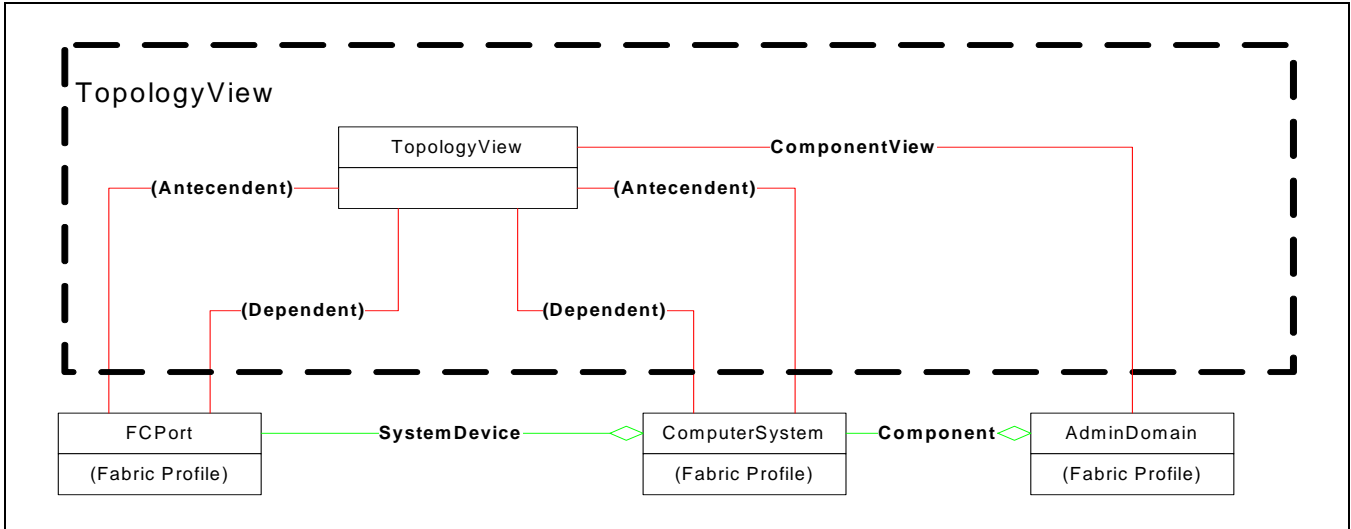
TopologyView

TopologyView

ComponentView

(Antecendent)

(Antecendent)

(Dependent)

(Dependent)

FCPort

(Fabric Profile)

SystemDevice

ComputerSystem

(Fabric Profile)

Component

AdminDomain

(Fabric Profile)